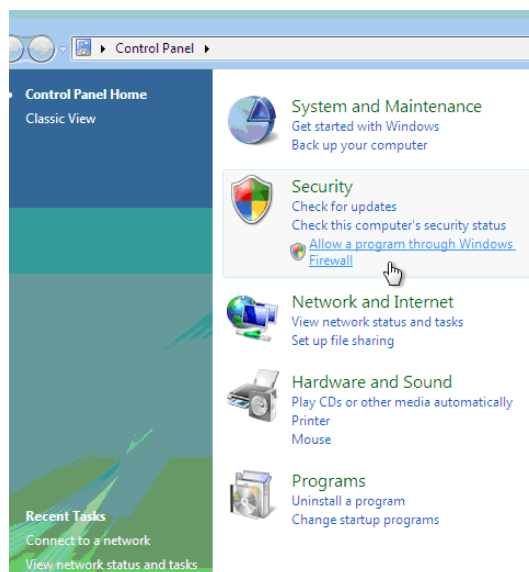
Control Panel

Control Panel Home
Classic View

System and Maintenance
Get started with Windows
Back up your computer

Security
Check for updates
Check this computer's security status
Allow a program through Windows Firewall

Network and Internet
View network status and tasks
Set up file sharing

Hardware and Sound
Play CDs or other media automatically
Printer
Mouse

Programs
Uninstall a program
Change startup programs

Recent Tasks
Connect to a network
View network status and tasks